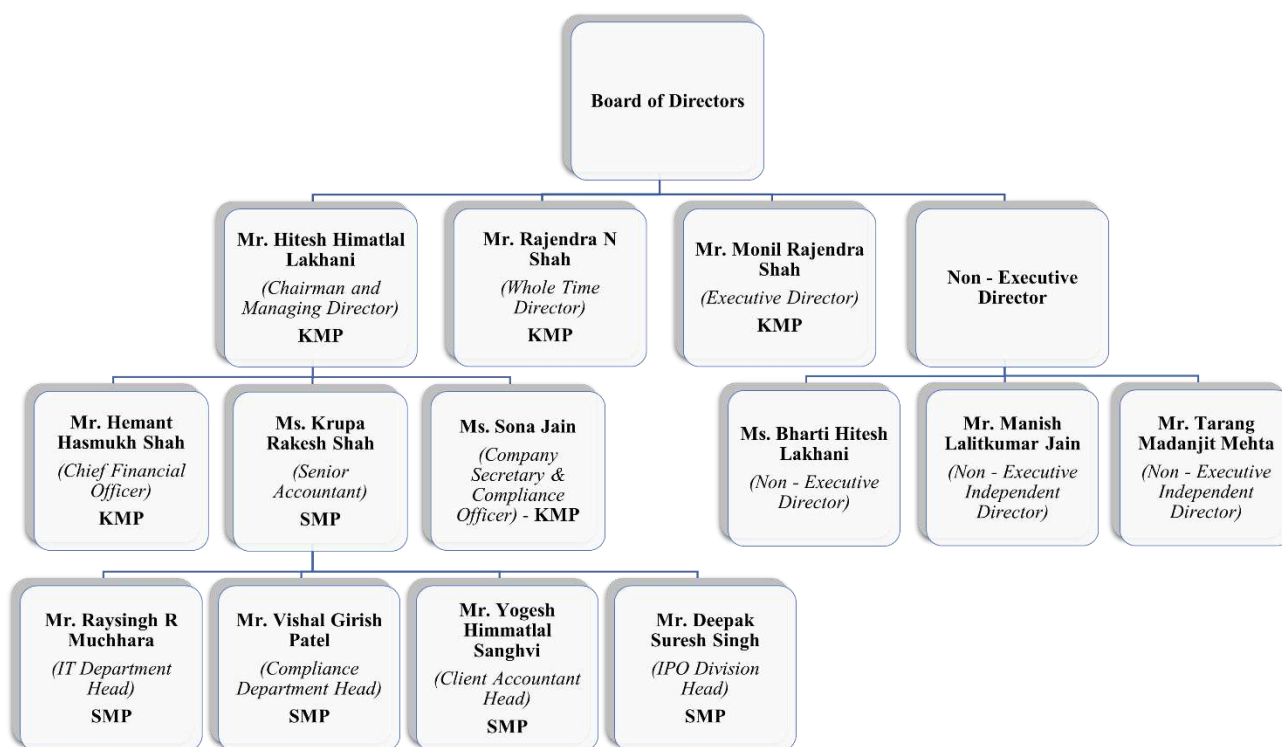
Board of Directors

Mr. Hitesh Himatlal Lakhani
(Chairman and Managing Director)
KMP

Mr. Rajendra N Shah
(Whole Time Director)
KMP

Mr. Monil Rajendra Shah
(Executive Director)
KMP

Non - Executive Director

Mr. Hemant Hasmukh Shah
(Chief Financial Officer)
KMP

Ms. Krupa Rakesh Shah
(Senior Accountant)
SMP

Ms. Sona Jain
(Company Secretary & Compliance Officer) - KMP

Ms. Bharti Hitesh Lakhani
(Non - Executive Director)

Mr. Manish Lalitkumar Jain
(Non - Executive Independent Director)

Mr. Tarang Madanjit Mehta
(Non - Executive Independent Director)

Mr. Raysingh R Muchhara
(IT Department Head)
SMP

Mr. Vishal Girish Patel
(Compliance Department Head)
SMP

Mr. Yogesh Himmatlal Sanghvi
(Client Accountant Head)
SMP

Mr. Deepak Suresh Singh
(IPO Division Head)
SMP